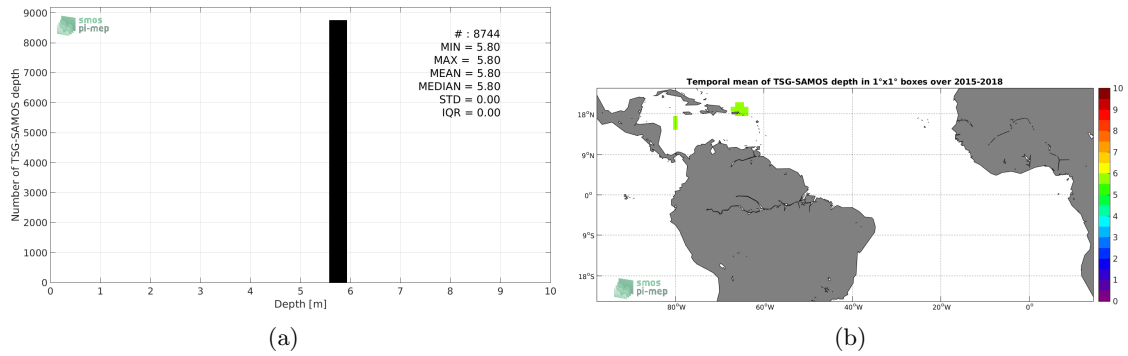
smos
pi-mep

# : 8744
MIN = 5.80
MAX = 5.80
MEAN = 5.80
MEDIAN = 5.80
STD = 0.00
IQR = 0.00

Number of TSG-SAMOS depth

9000
8000
7000
6000
5000
4000
3000
2000
1000
0

0 1 2 3 4 5 6 7 8 9 10

Depth [m]

(a)

Temporal mean of TSG-SAMOS depth in 1°x1° boxes over 2015-2018

18°N
9°N
0°
9°S
18°S

80°W 60°W 40°W 20°W 0°

smos
pi-mep

10
9
8
7
6
5
4
3
2
1
0

(b)